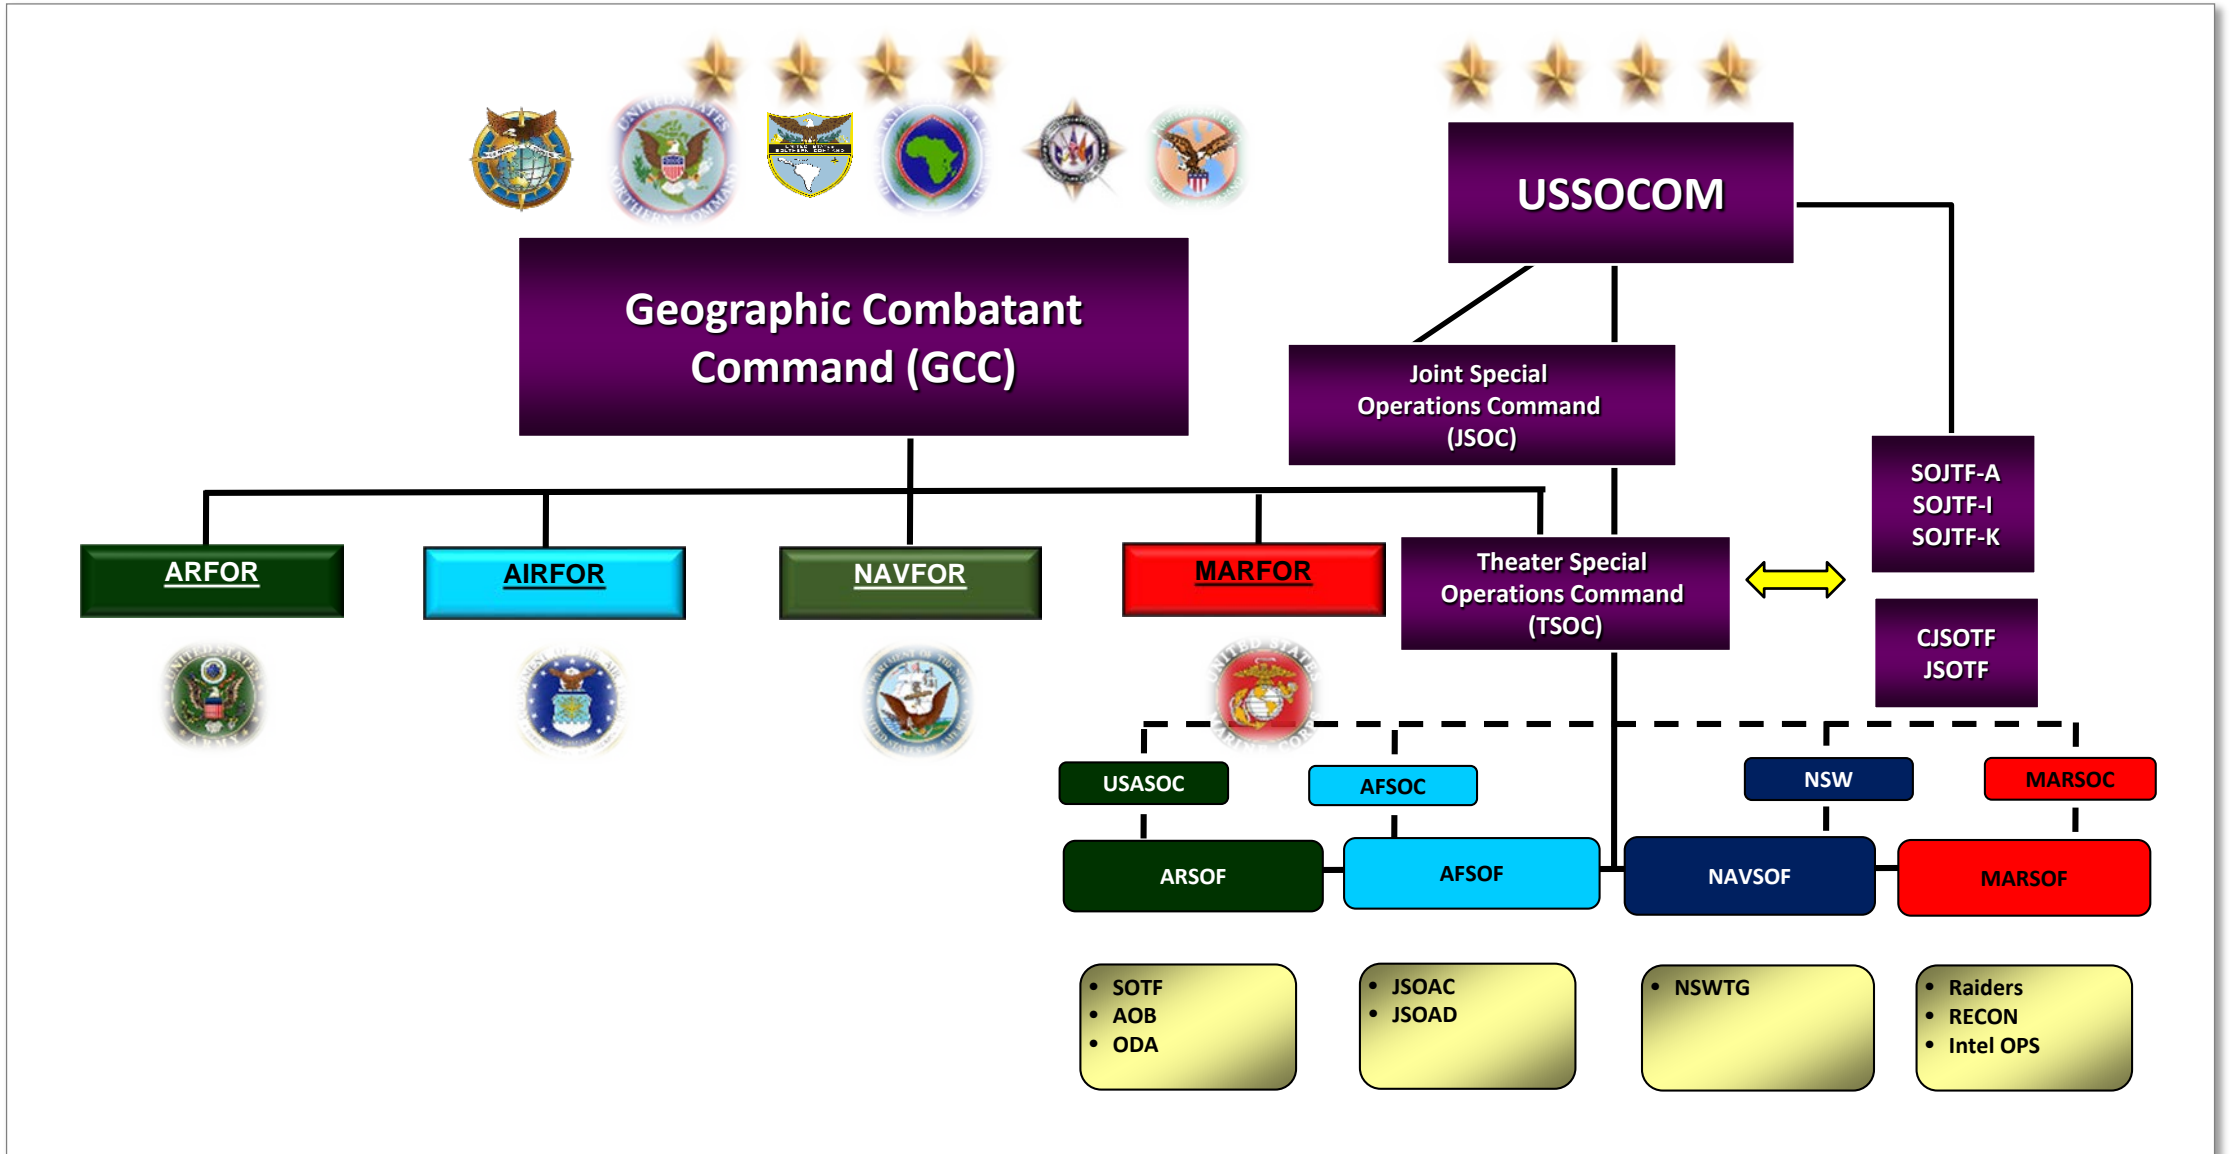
USSOCOM

Geographic Combatant Command (GCC)

Joint Special Operations Command (JSOC)

SOJTF-A
SOJTF-I
SOJTF-K

ARFOR

AIRFOR

NAVFOR

MARFOR

Theater Special Operations Command (TSOC)

CJSOTF
JSOTF

USASOC

AFSOC

NSW

MARSOC

ARSOF

AFSOF

NAVSOF

MARSOF

• SOTF
• AOB
• ODA

• JSOAC
• JSOAD

• NSWTG

• Raiders
• RECON
• Intel OPS